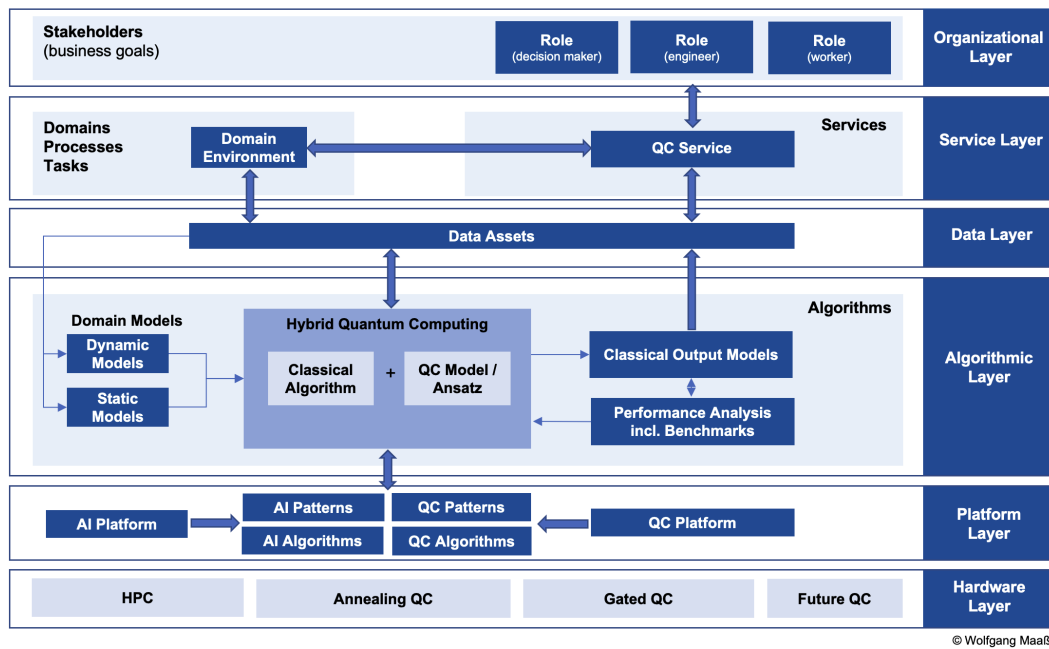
Stakeholders
(business goals)

Role
(decision maker)

Role
(engineer)

Role
(worker)

Organizational Layer

Domains
Processes
Tasks

Domain Environment

Services

QC Service

Service Layer

Data Assets

Data Layer

Domain Models

Dynamic Models

Static Models

Hybrid Quantum Computing

Classical Algorithm

+

QC Model / Ansatz

Algorithms

Classical Output Models

Performance Analysis incl. Benchmarks

Algorithmic Layer

AI Platform

AI Patterns

AI Algorithms

QC Patterns

QC Algorithms

QC Platform

Platform Layer

HPC

Annealing QC

Gated QC

Future QC

Hardware Layer

© Wolfgang Maaß